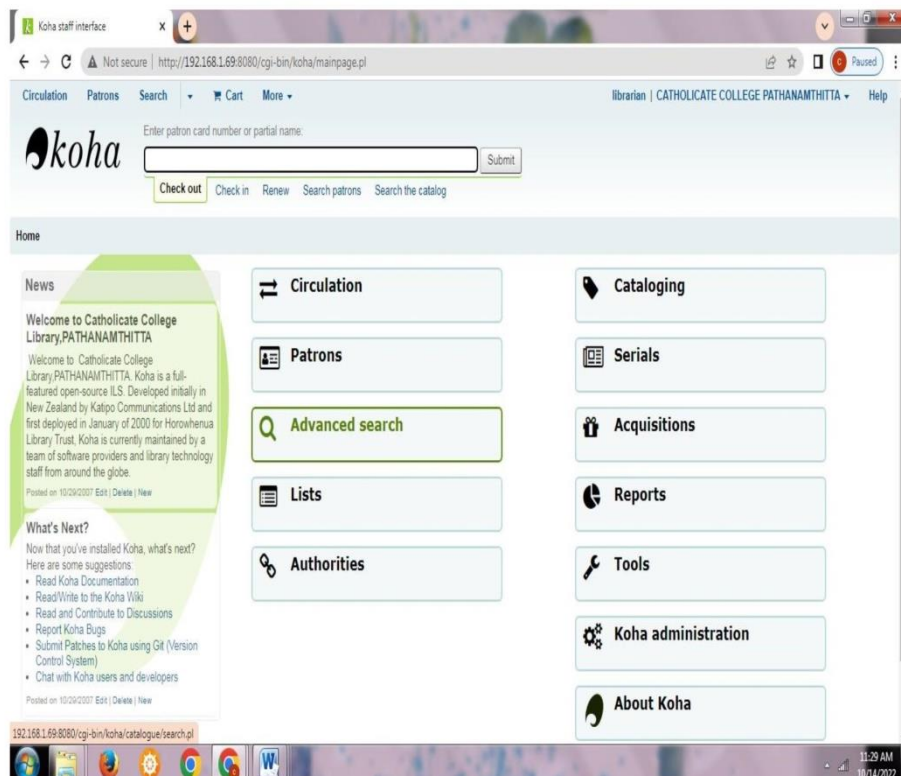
Koha staff interface ×

Not secure | http://192.168.1.69:8080/cgi-bin/koha/mainpage.pl

Paused

Circulation Patrons Search Cart More

librarian | CATHOLICATE COLLEGE PATHANAMTHITTA Help

koha

Enter patron card number or partial name:

Submit

Check out Check in Renew Search patrons Search the catalog

Home

News

Welcome to Catholicate College Library,PATHANAMTHITTA

Welcome to Catholicate College Library,PATHANAMTHITTA. Koha is a full-featured open-source ILS. Developed initially in New Zealand by Katipo Communications Ltd and first deployed in January of 2000 for Horowhenua Library Trust, Koha is currently maintained by a team of software providers and library technology staff from around the globe.

Posted on 10/29/2007 Edit | Delete | New

What's Next?

Now that you've installed Koha, what's next? Here are some suggestions:
• Read Koha Documentation
• Read/Write to the Koha Wiki
• Read and Contribute to Discussions
• Report Koha Bugs
• Submit Patches to Koha using Git (Version Control System)
• Chat with Koha users and developers

Posted on 10/29/2007 Edit | Delete | New

Circulation

Patrons

Advanced search

Lists

Authorities

Cataloging

Serials

Acquisitions

Reports

Tools

Koha administration

About Koha

192.168.1.69:8080/cgi-bin/koha/catalogue/search.pl

11:29 AM
10/14/2022